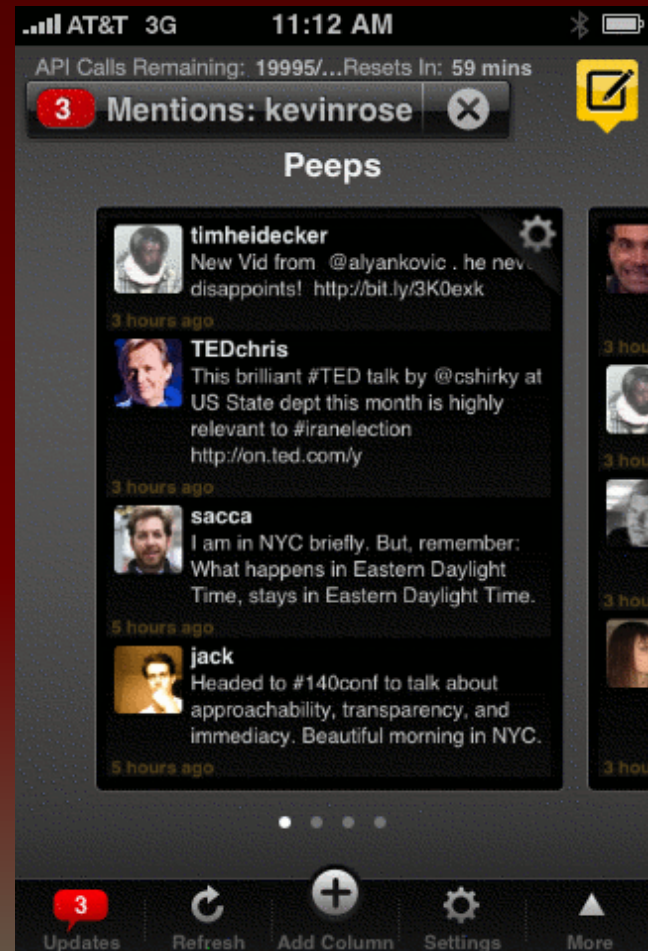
AT&T 3G 11:12 AM

API Calls Remaining: 19995/...Resets In: 59 mins

3 Mentions: kevinrose

Peeps

timheidecker
New Vid from @alyankovic . he nev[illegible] disappoints! http://bit.ly/3K0exk
3 hours ago

TEDchris
This brilliant #TED talk by @cshirky at US State dept this month is highly relevant to #iranelection http://on.ted.com/y
3 hours ago

sacca
I am in NYC briefly. But, remember: What happens in Eastern Daylight Time, stays in Eastern Daylight Time.
5 hours ago

jack
Headed to #140conf to talk about approachability, transparency, and immediacy. Beautiful morning in NYC.
5 hours ago

3 hou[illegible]
3 hou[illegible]
3 hou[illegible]
3 hou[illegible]

3 Updates
Refresh
Add Column
Settings
More